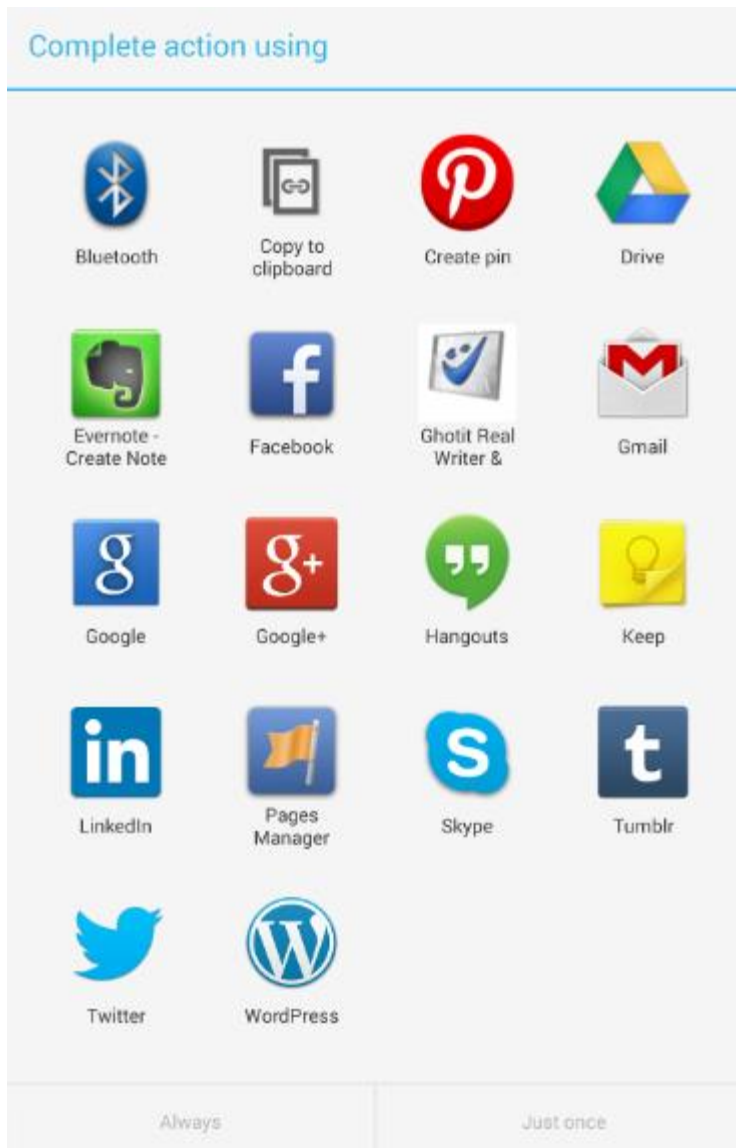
Complete action using

Bluetooth

Copy to clipboard

Create pin

Drive

Evernote - Create Note

Facebook

Ghotit Real Writer &

Gmail

Google

Google+

Hangouts

Keep

LinkedIn

Pages Manager

Skype

Tumblr

Twitter

WordPress

Always

Just once